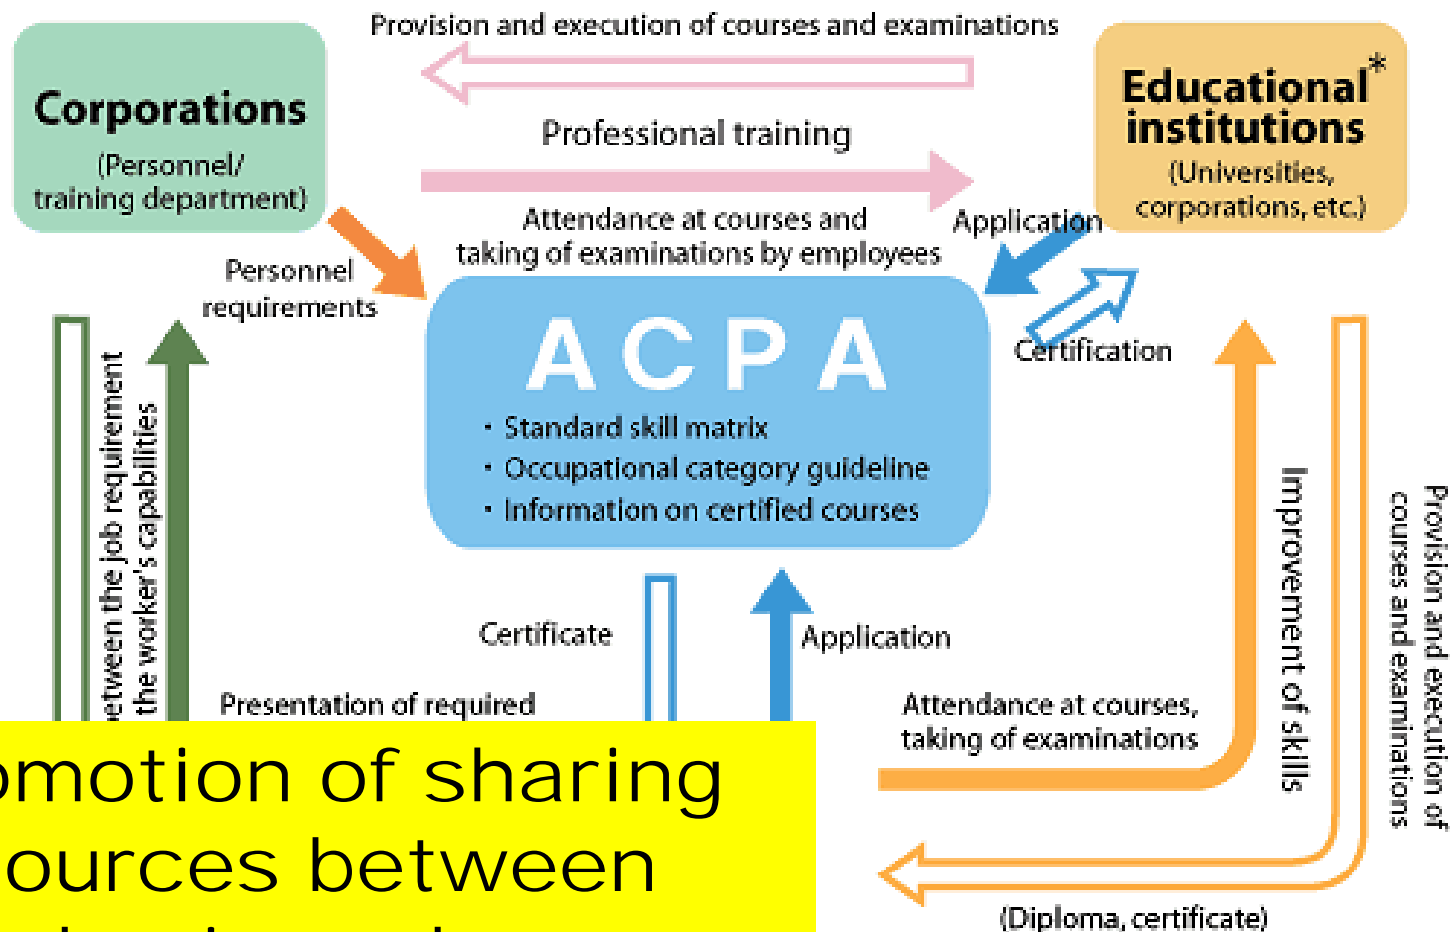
Provision and execution of courses and examinations

Corporations
(Personnel/ training department)

Professional training

Educational* institutions
(Universities, corporations, etc.)

Attendance at courses and taking of examinations by employees

Application

Personnel requirements

ACPA
・Standard skill matrix
・Occupational category guideline
・Information on certified courses

Certification

etween the job requirement
the worker's capabilities

Improvement of skills

Provision and execution of courses and examinations

Certificate

Application

Presentation of required

Attendance at courses, taking of examinations

omotion of sharing
ources between
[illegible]

(Diploma, certificate)